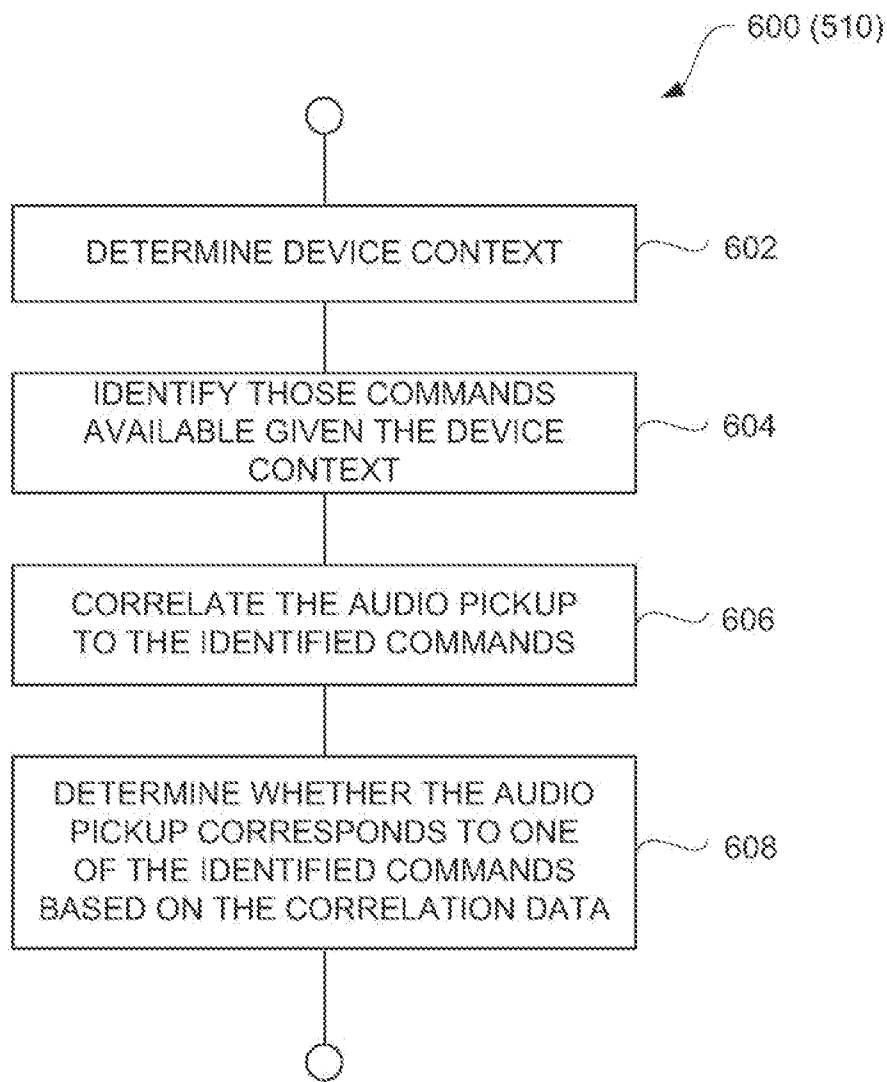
600 (510)

DETERMINE DEVICE CONTEXT

602

IDENTIFY THOSE COMMANDS AVAILABLE GIVEN THE DEVICE CONTEXT

604

CORRELATE THE AUDIO PICKUP TO THE IDENTIFIED COMMANDS

606

DETERMINE WHETHER THE AUDIO PICKUP CORRESPONDS TO ONE OF THE IDENTIFIED COMMANDS BASED ON THE CORRELATION DATA

608